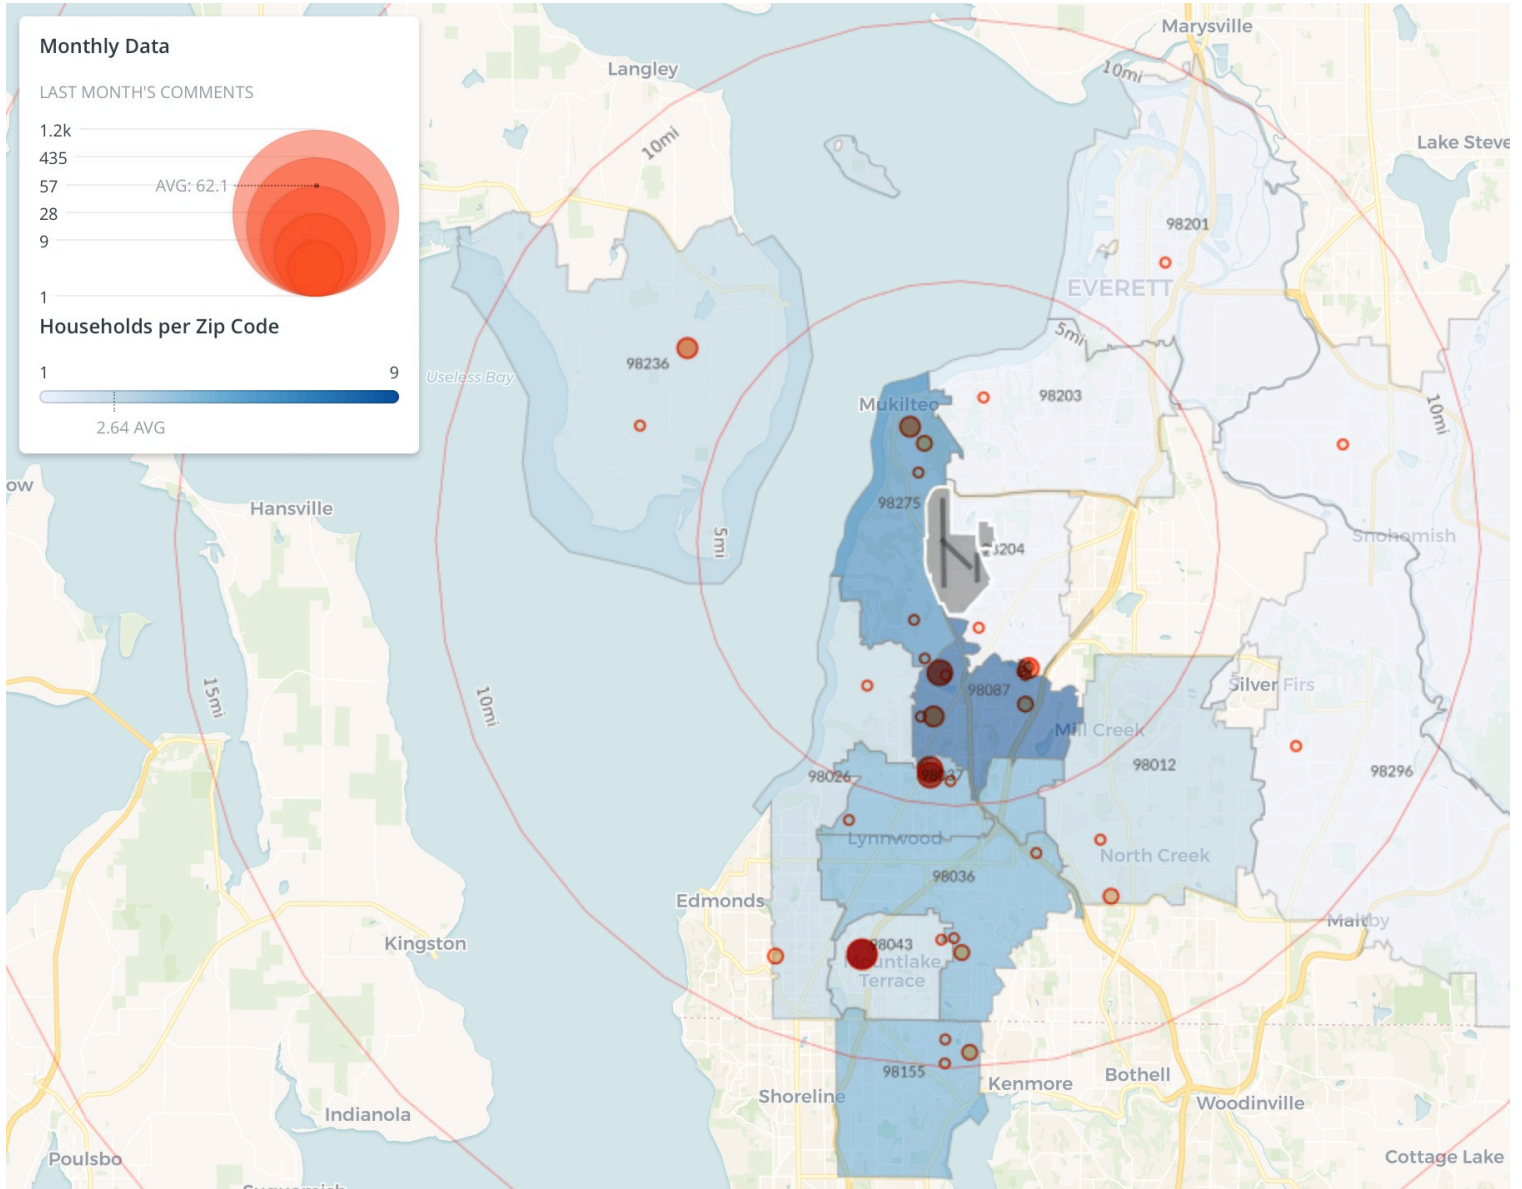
Monthly Data

LAST MONTH'S COMMENTS

1.2k
435
57 AVG: 62.1
28
9

1

Households per Zip Code

1 9

2.64 AVG

Marysville
Langley
10mi
10mi
Lake Steve
98201
EVERETT
5mi
98236
Useless Bay
98203
Mukilteo
10mi
ow
Hansville
98275
5mi
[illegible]204
Snohomish
98087
Silver Firs
15mi
10mi
Mill Creek
98012
98026
98296
Lynnwood
North Creek
98036
Edmonds
Maltby
98043
Kingston
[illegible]ntlake Terrace
98155
Kenmore
Bothell
Shoreline
Woodinville
Indianola
Poulsbo
Cottage Lake
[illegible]